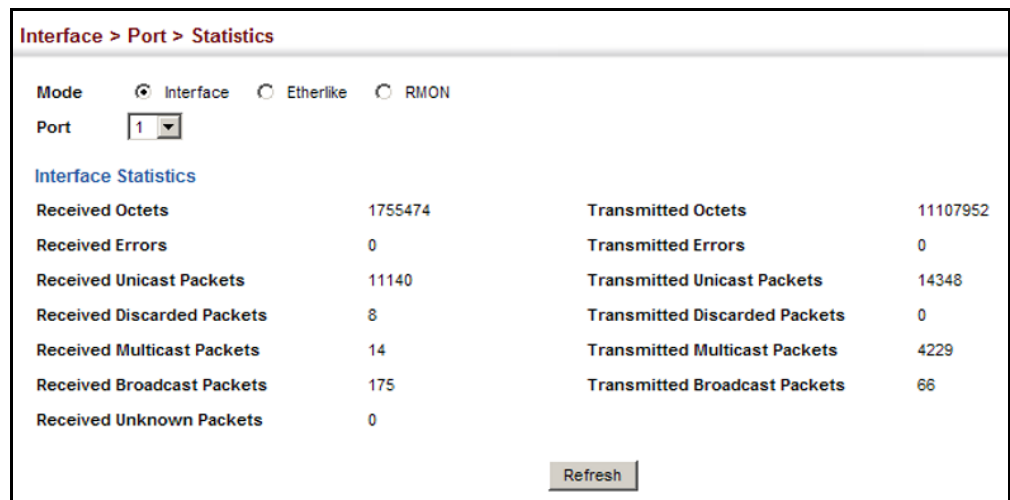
Interface > Port > Statistics

Mode Interface Etherlike RMON

Port 1

Interface Statistics

| | | | |
|---|---|---|---|
| Received Octets | 1755474 | Transmitted Octets | 11107952 |
| Received Errors | 0 | Transmitted Errors | 0 |
| Received Unicast Packets | 11140 | Transmitted Unicast Packets | 14348 |
| Received Discarded Packets | 8 | Transmitted Discarded Packets | 0 |
| Received Multicast Packets | 14 | Transmitted Multicast Packets | 4229 |
| Received Broadcast Packets | 175 | Transmitted Broadcast Packets | 66 |
| Received Unknown Packets | 0 | | |

Refresh